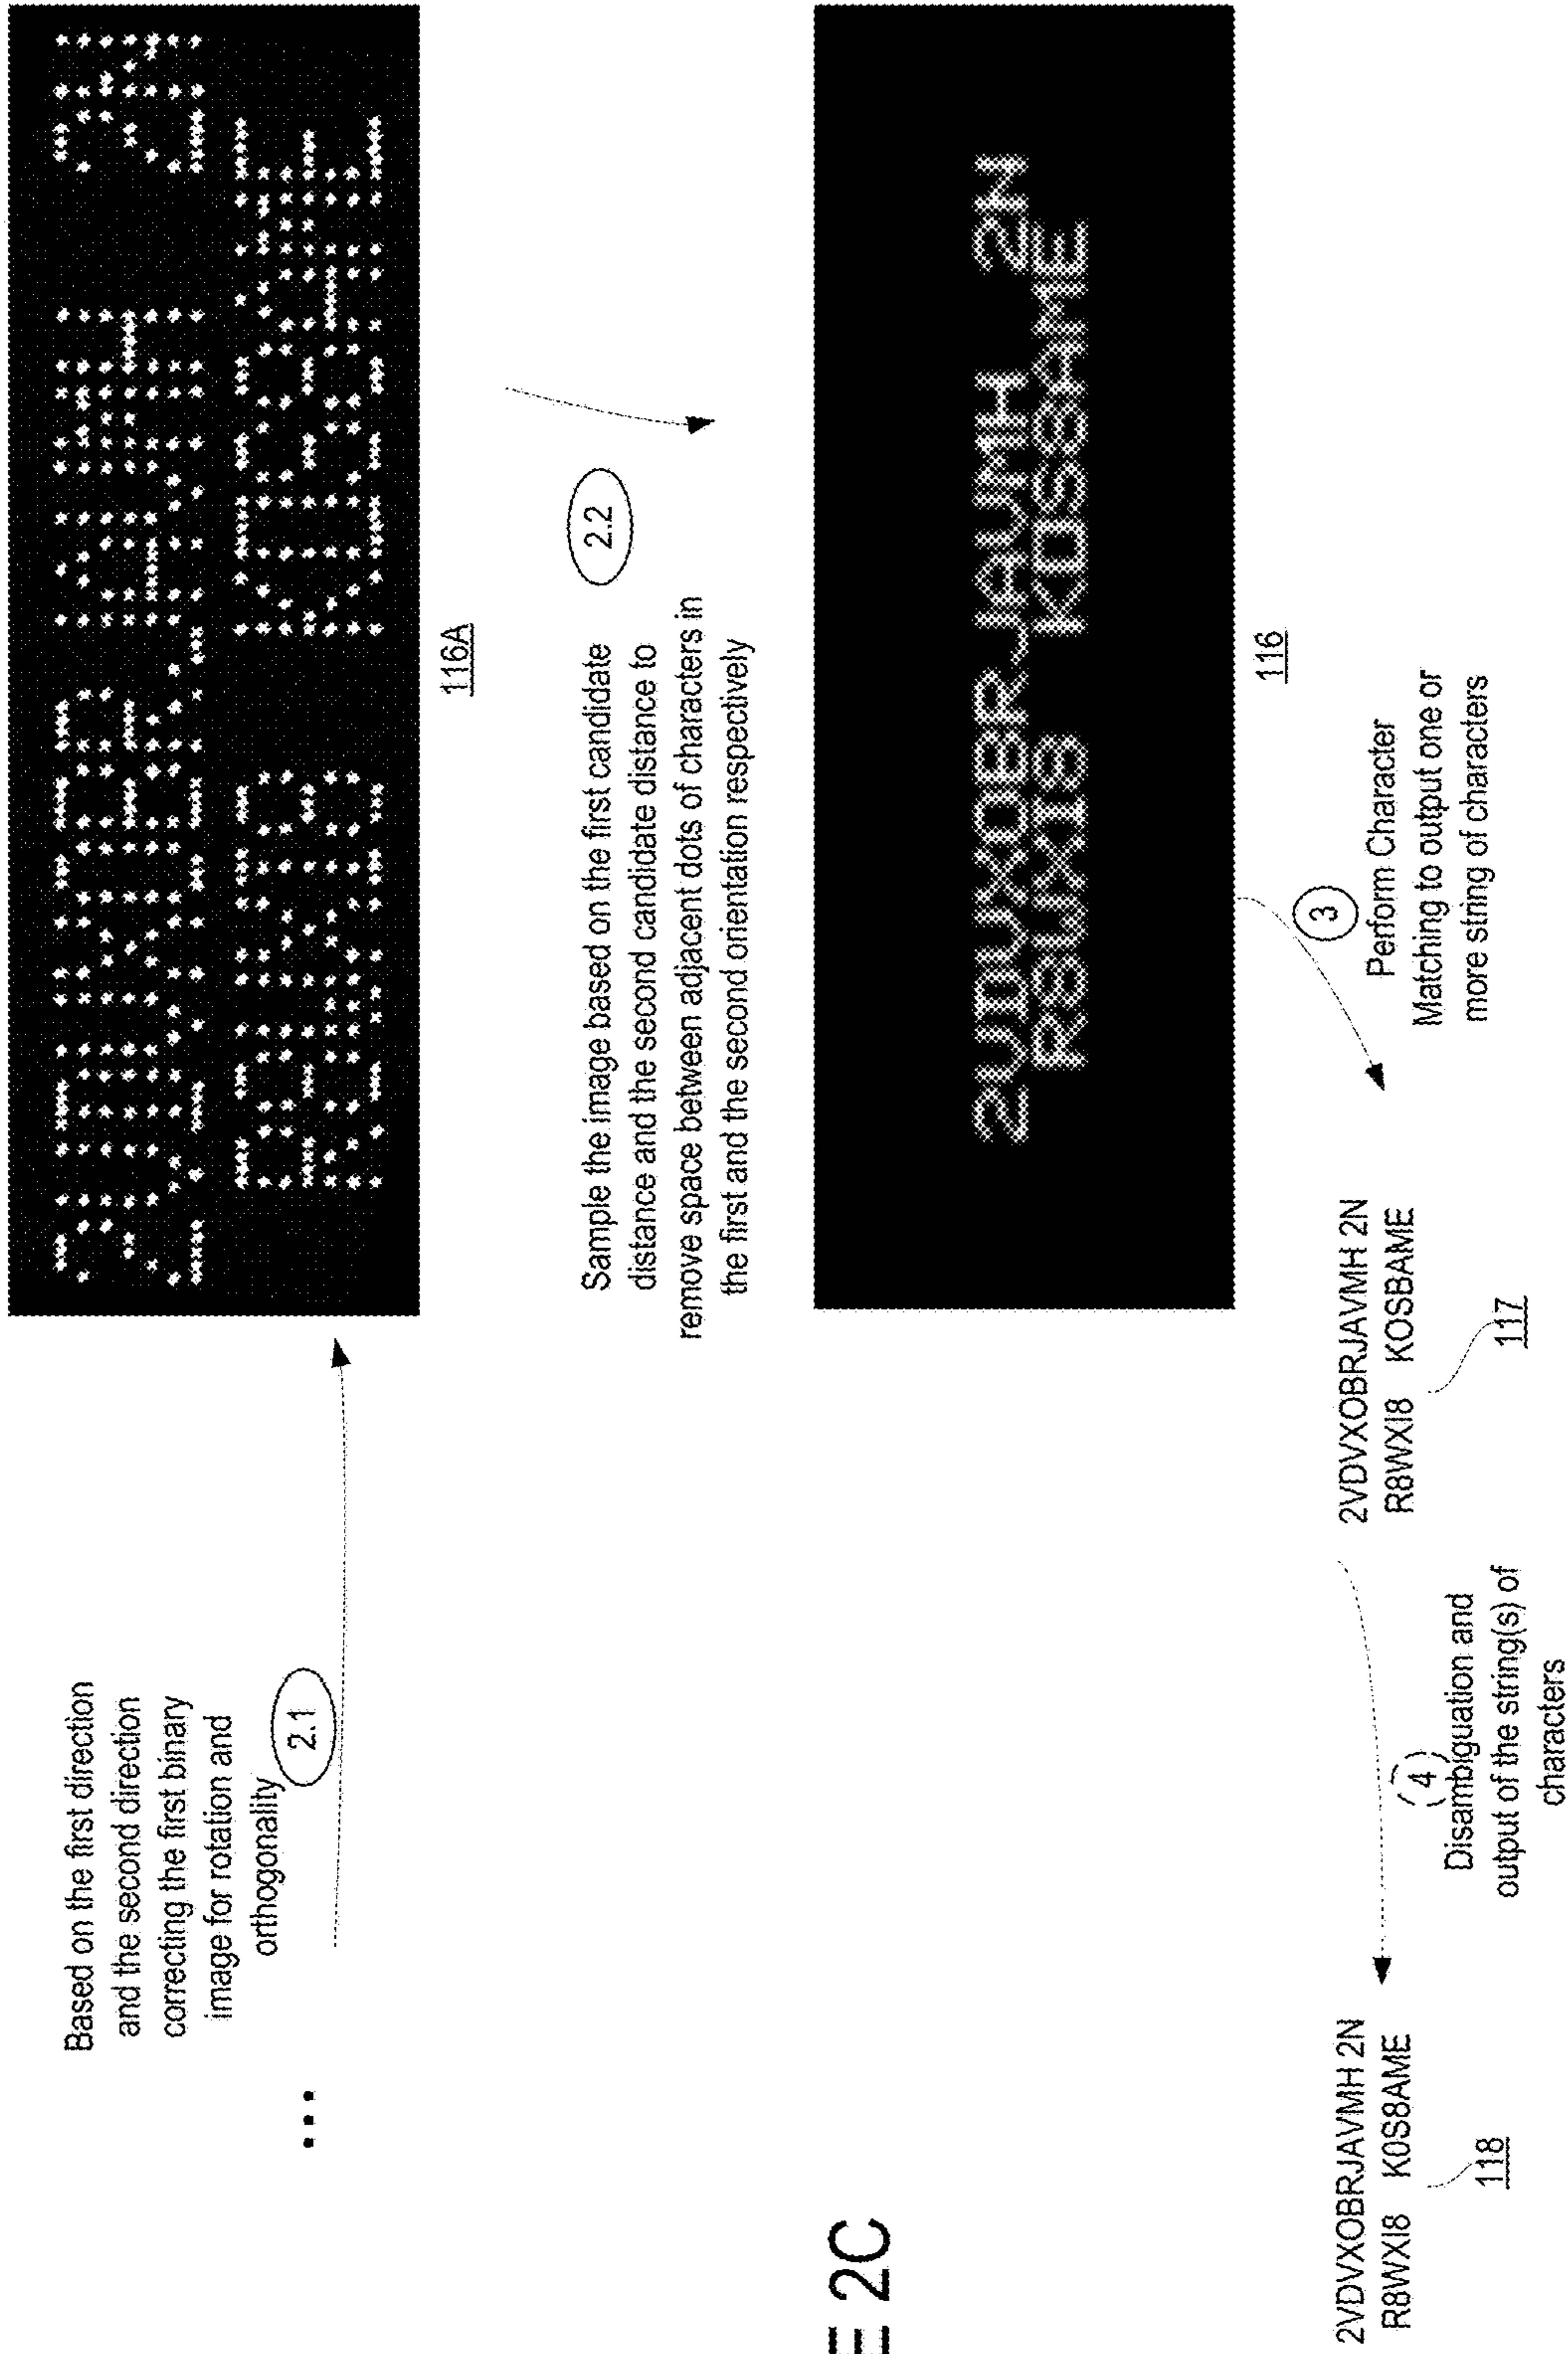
...

Based on the first direction and the second direction correcting the first binary image for rotation and orthogonality

2.1

2VDVXOBRJAVMH 2N
R8WXI8 K0S8AME

116A

Sample the image based on the first candidate distance and the second candidate distance to remove space between adjacent dots of characters in the first and the second orientation respectively

2.2

2VDVXOBRJAVMH 2N
R8WXI8 K0S8AME

116

3
Perform Character Matching to output one or more string of characters

2VDVXOBRJAVMH 2N
R8WXI8 KOSBAME

117

4
Disambiguation and output of the string(s) of characters

2VDVXOBRJAVMH 2N
R8WXI8 K0S8AME

118

E 2C